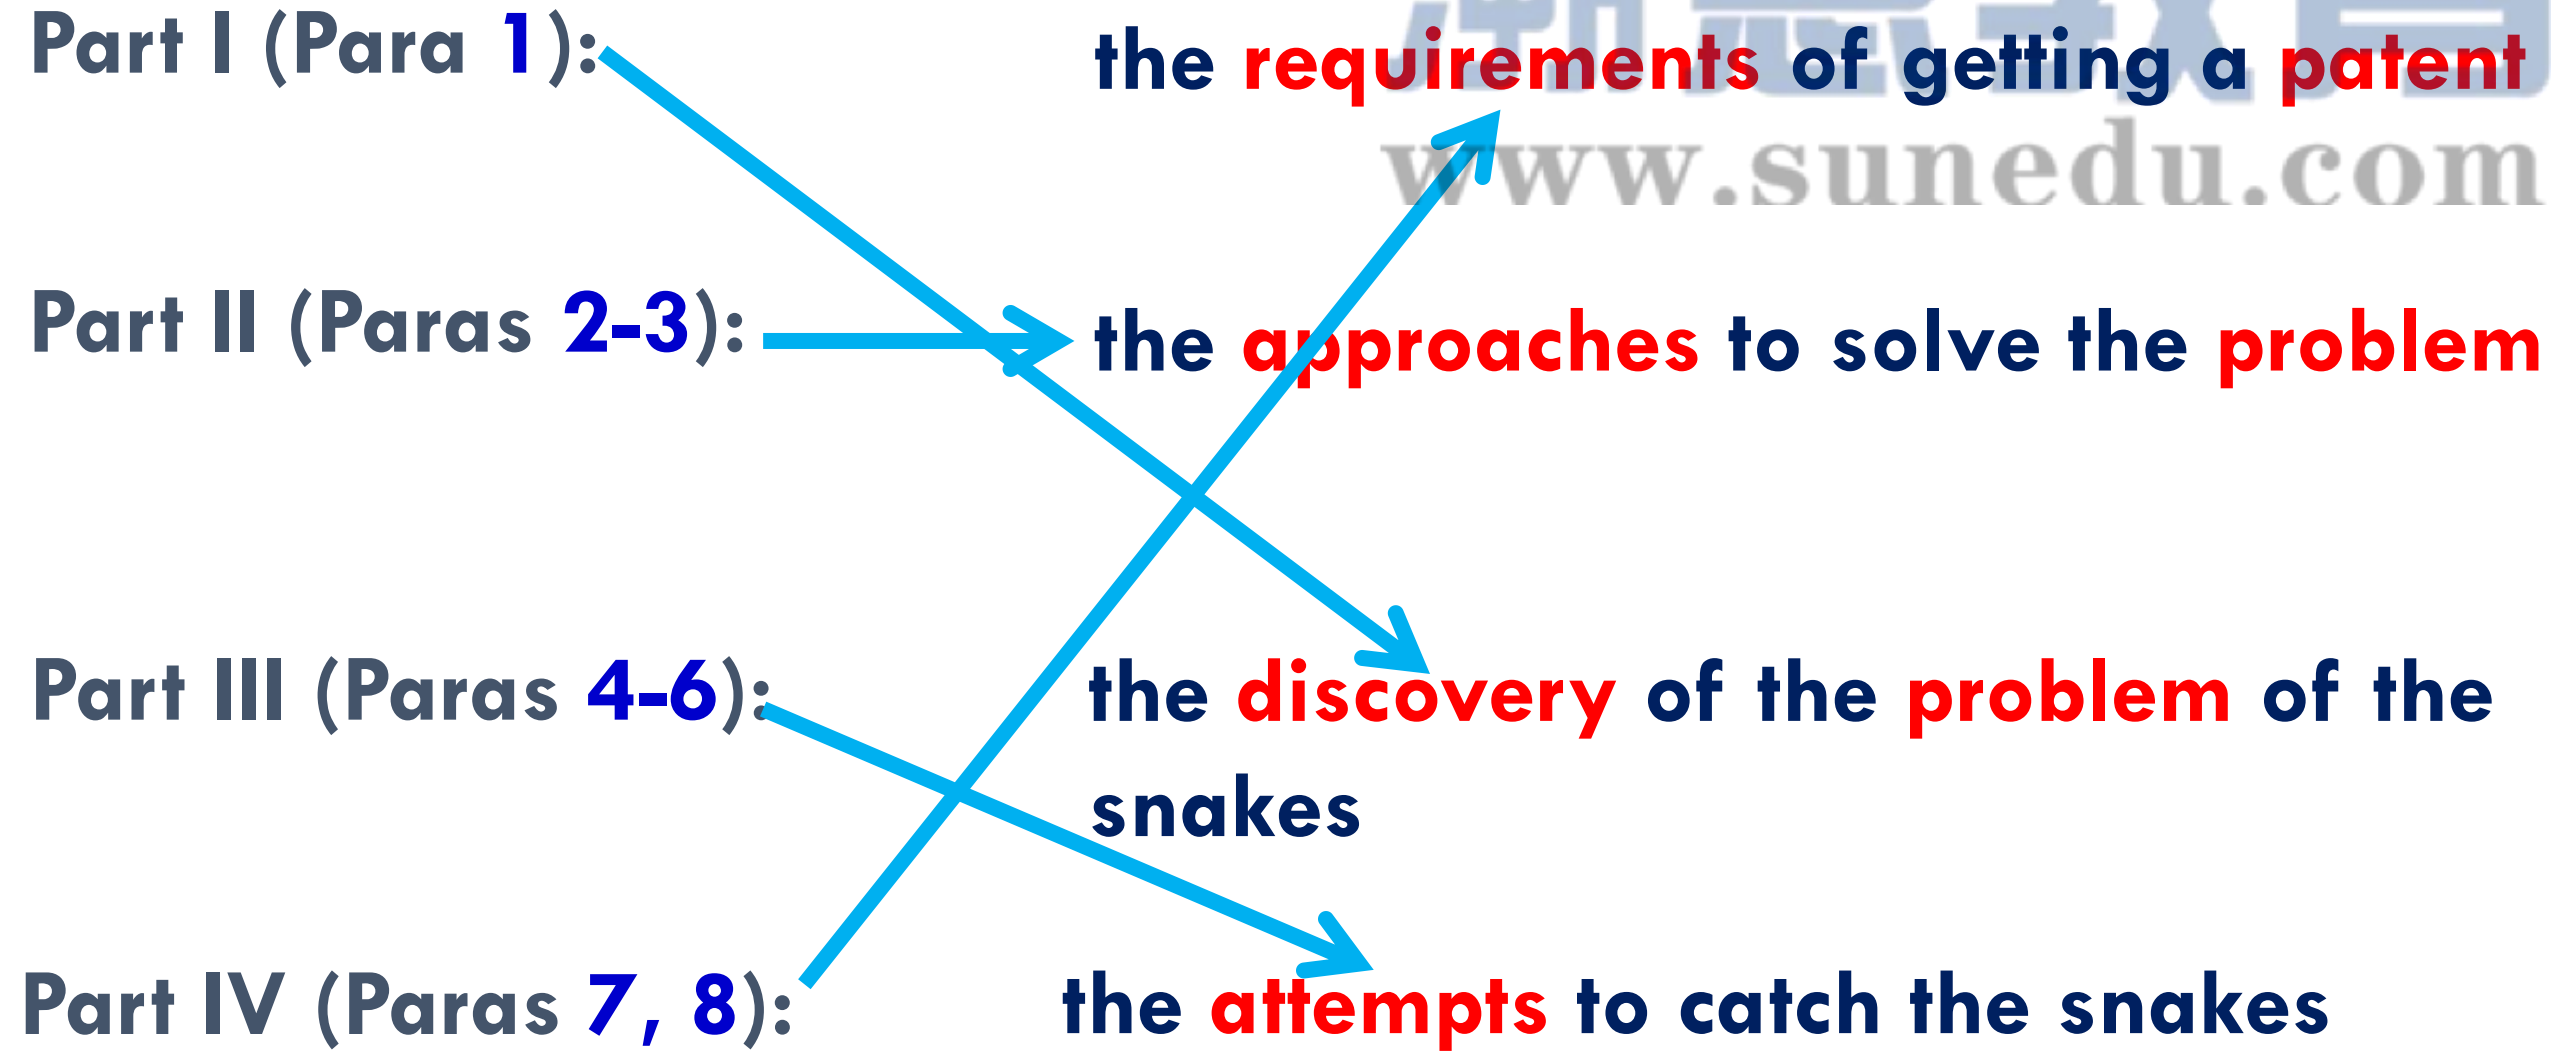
Part I (Para 1):

the requirements of getting a patent

www.sunedu.com

Part II (Paras 2-3):

the approaches to solve the problem

Part III (Paras 4-6):

the discovery of the problem of the snakes

Part IV (Paras 7, 8):

the attempts to catch the snakes